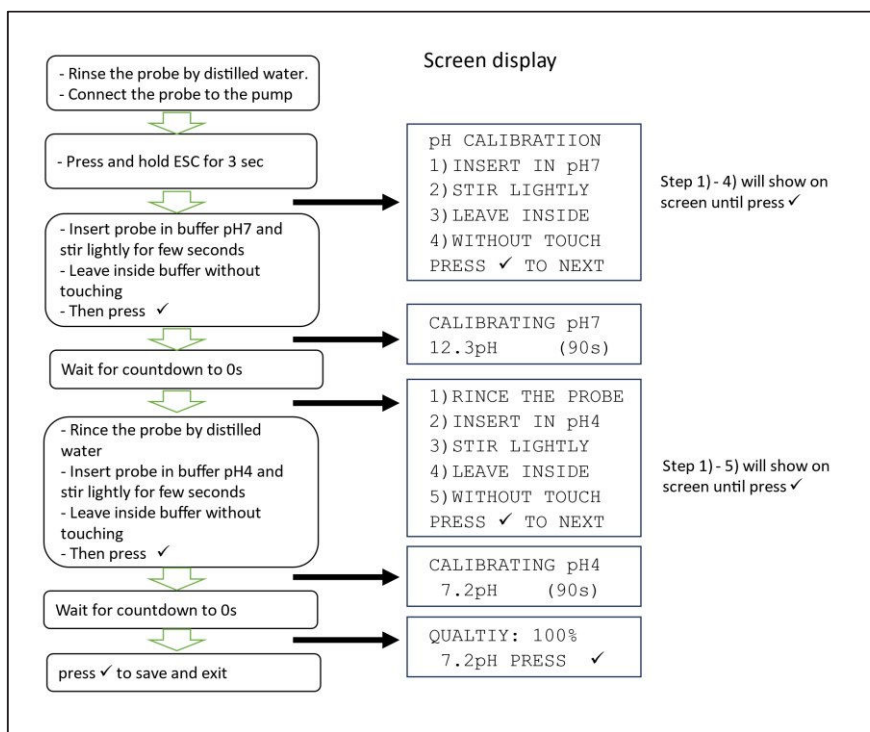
Screen display

- Rinse the probe by distilled water.
- Connect the probe to the pump

- Press and hold ESC for 3 sec

pH CALIBRATIION
1) INSERT IN pH7
2) STIR LIGHTLY
3) LEAVE INSIDE
4) WITHOUT TOUCH
PRESS ✓ TO NEXT

Step 1) - 4) will show on screen until press ✓

- Insert probe in buffer pH7 and stir lightly for few seconds
- Leave inside buffer without touching
- Then press ✓

CALIBRATING pH7
12.3pH (90s)

Wait for countdown to 0s

1) RINCE THE PROBE
2) INSERT IN pH4
3) STIR LIGHTLY
4) LEAVE INSIDE
5) WITHOUT TOUCH
PRESS ✓ TO NEXT

Step 1) - 5) will show on screen until press ✓

- Rince the probe by distilled water
- Insert probe in buffer pH4 and stir lightly for few seconds
- Leave inside buffer without touching
- Then press ✓

CALIBRATING pH4
7.2pH (90s)

Wait for countdown to 0s

QUALTIY: 100%
7.2pH PRESS ✓

press ✓ to save and exit